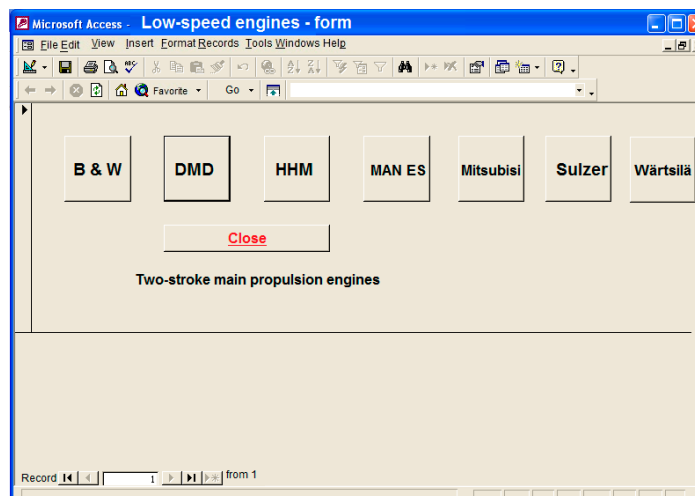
Microsoft Access - Low-speed engines - form

File Edit View Insert Format Records Tools Windows Help

Favorite Go

B & W
DMD
HHM
MAN ES
Mitsubisi
Sulzer
Wärtsilä

Close

Two-stroke main propulsion engines

Record 1 from 1